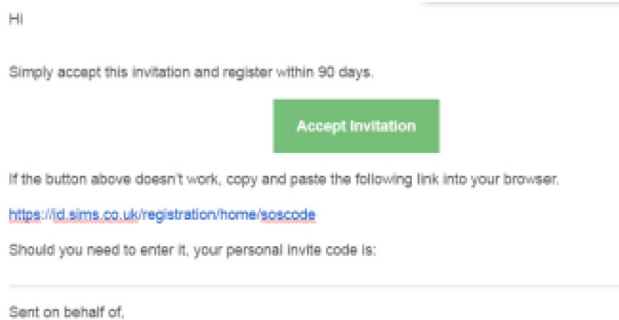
Hi

Simply accept this invitation and register within 90 days.

Accept Invitation

If the button above doesn't work, copy and paste the following link into your browser.

https://id.sims.co.uk/registration/home/soscode

Should you need to enter it, your personal invite code is:

Sent on behalf of,